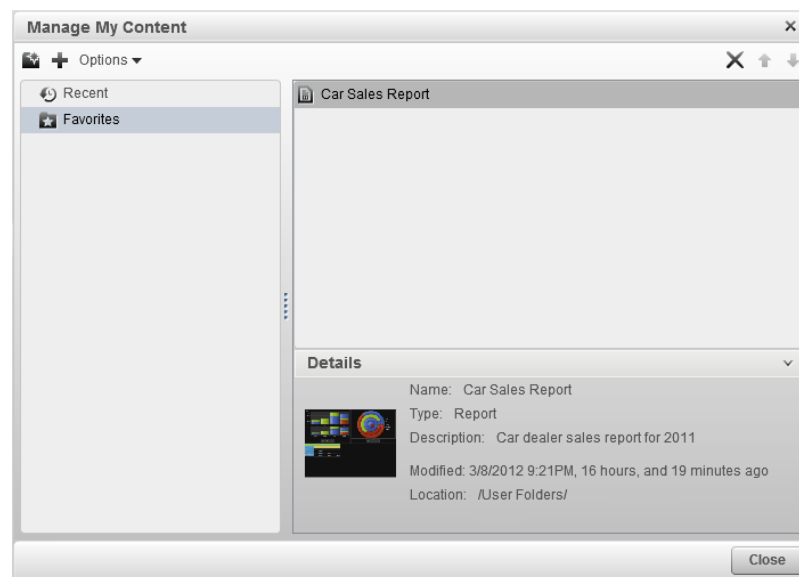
Manage My Content

×

Options

Recent

Favorites

Car Sales Report

Details

Name: Car Sales Report

Type: Report

Description: Car dealer sales report for 2011

Modified: 3/8/2012 9:21PM, 16 hours, and 19 minutes ago

Location: /User Folders/

Close